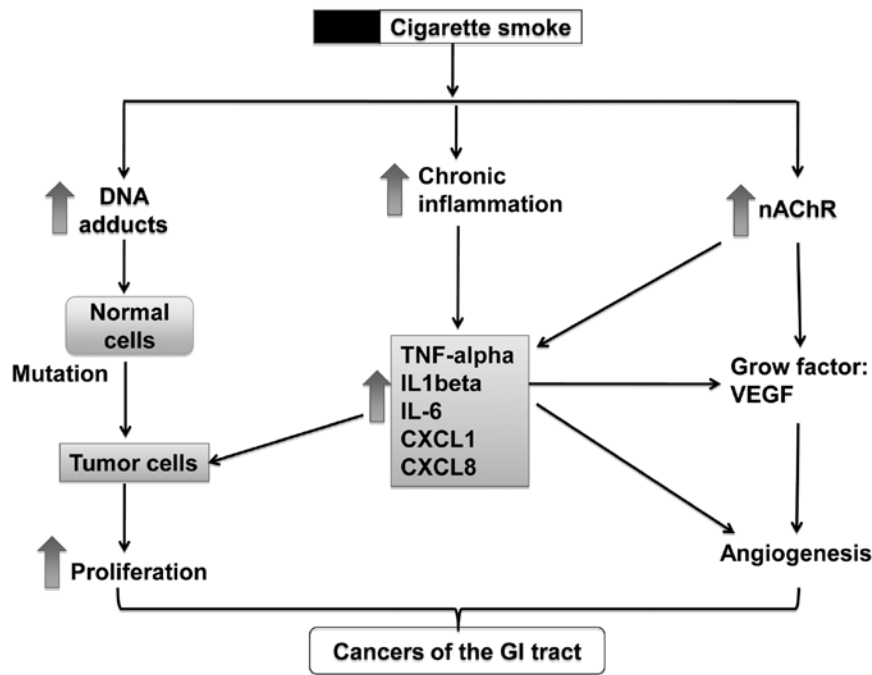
Cigarette smoke

DNA adducts

Chronic inflammation

nAChR

Normal cells

Mutation

TNF-alpha
IL1beta
IL-6
CXCL1
CXCL8

Grow factor: VEGF

Tumor cells

Proliferation

Angiogenesis

Cancers of the GI tract